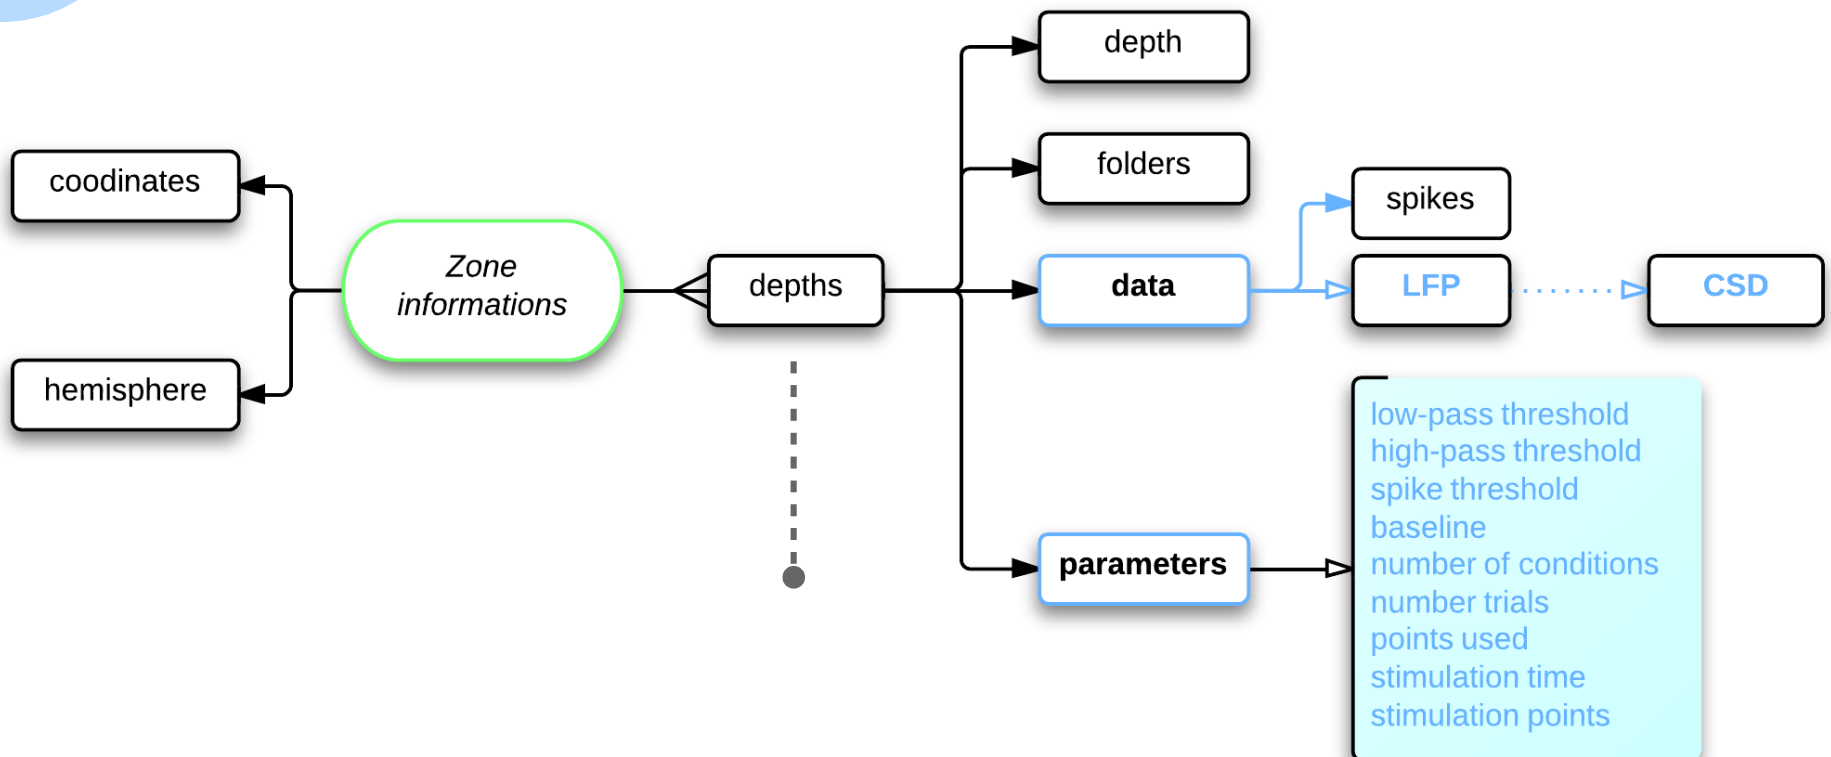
depth

folders

coodinates

spikes

Zone informations

depths

data

LFP

CSD

hemisphere

low-pass threshold
high-pass threshold
spike threshold
baseline
number of conditions
number trials
points used
stimulation time
stimulation points

parameters